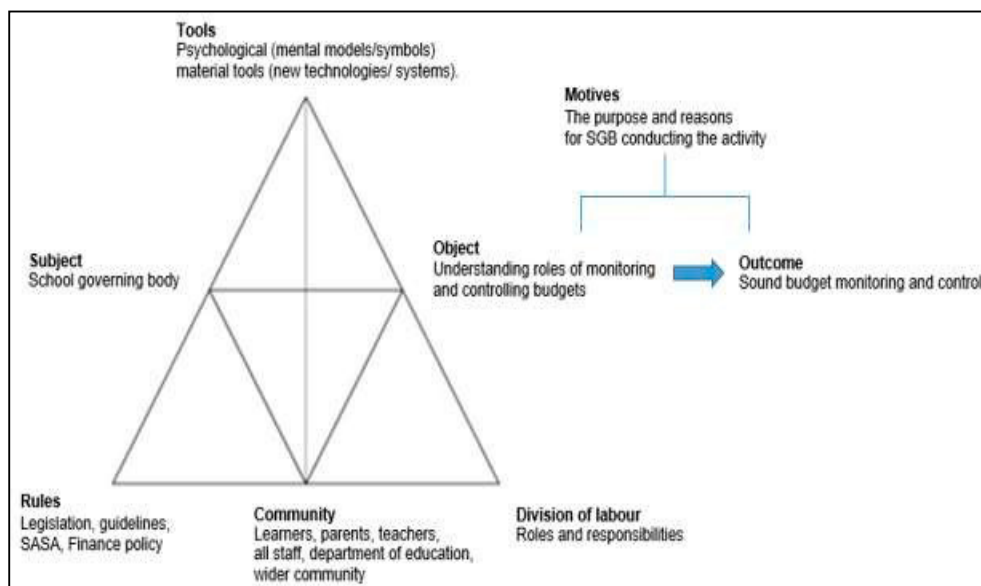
**Tools**
Psychological (mental models/symbols) material tools (new technologies/ systems).

**Motives**
The purpose and reasons for SGB conducting the activity

**Subject**
School governing body

**Object**
Understanding roles of monitoring and controlling budgets

**Outcome**
Sound budget monitoring and control

**Rules**
Legislation, guidelines, SASA, Finance policy

**Community**
Learners, parents, teachers, all staff, department of education, wider community

**Division of labour**
Roles and responsibilities